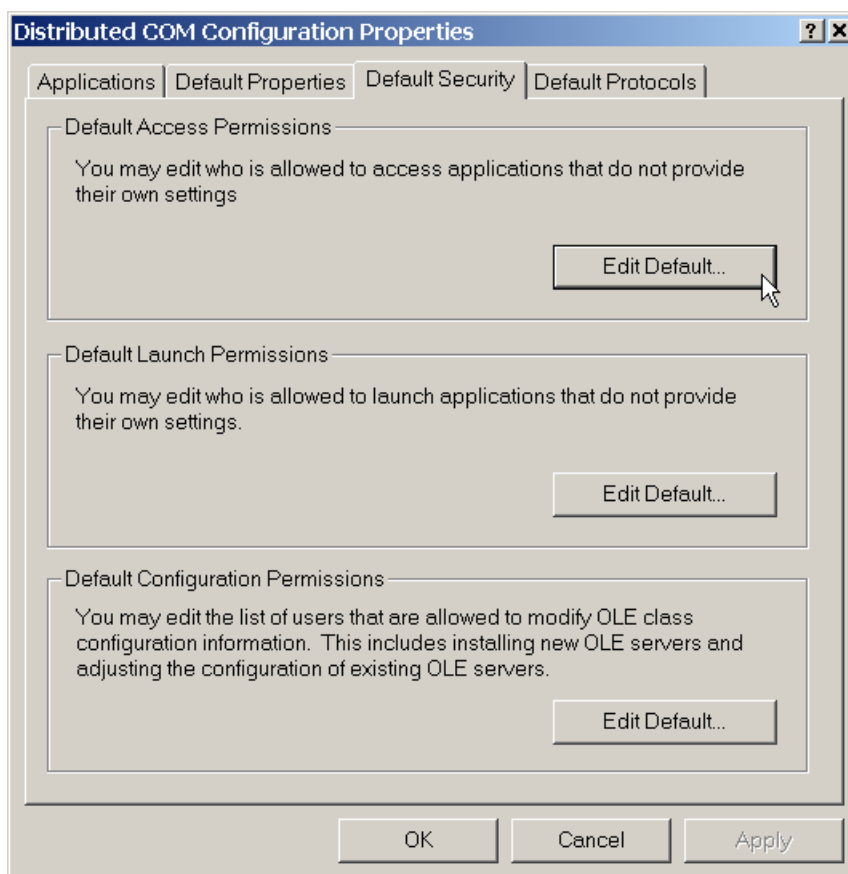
Distributed COM Configuration Properties

?
X

Applications | Default Properties | Default Security | Default Protocols

Default Access Permissions

You may edit who is allowed to access applications that do not provide their own settings

Edit Default...

Default Launch Permissions

You may edit who is allowed to launch applications that do not provide their own settings.

Edit Default...

Default Configuration Permissions

You may edit the list of users that are allowed to modify OLE class configuration information. This includes installing new OLE servers and adjusting the configuration of existing OLE servers.

Edit Default...

OK
Cancel
Apply